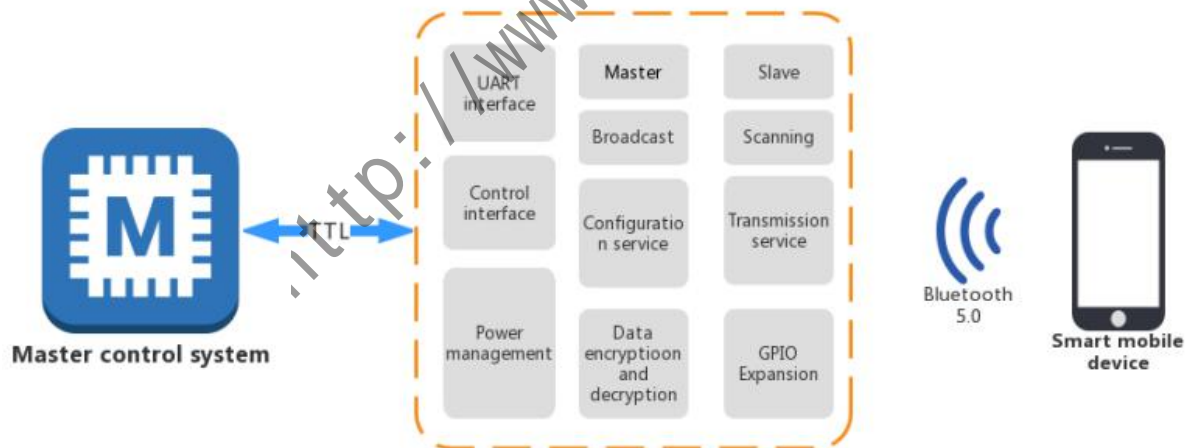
M

Master control system

TTL

http://www.

UART interface

Master

Slave

Broadcast

Scanning

Control interface

Configuration service

Transmission service

Power management

Data encryptioon and decryption

GPIO Expansion

Bluetooth 5.0

Smart mobile device